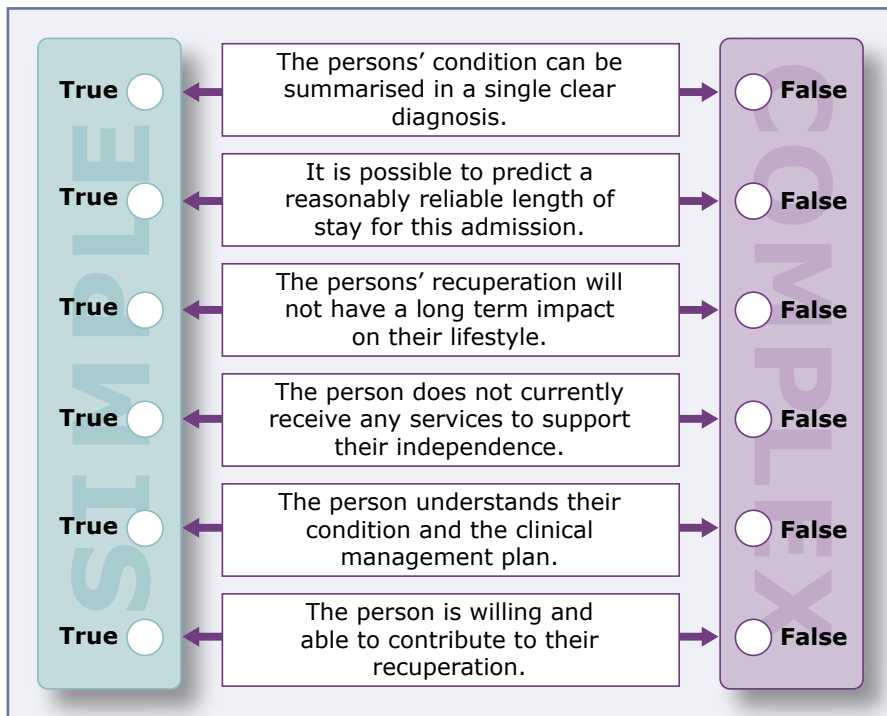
SIMPLE

COMPLEX

True The persons' condition can be summarised in a single clear diagnosis. False

True It is possible to predict a reasonably reliable length of stay for this admission. False

True The persons' recuperation will not have a long term impact on their lifestyle. False

True The person does not currently receive any services to support their independence. False

True The person understands their condition and the clinical management plan. False

True The person is willing and able to contribute to their recuperation. False